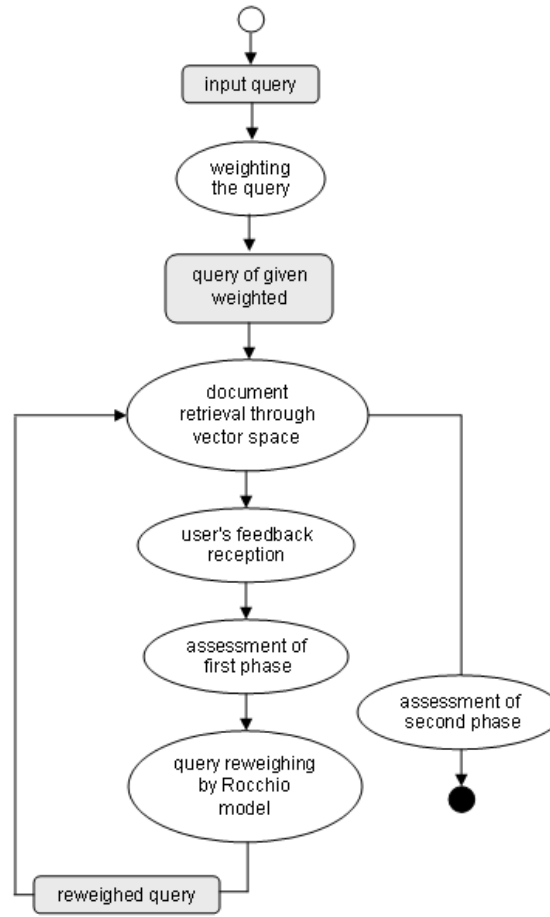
input query

weighting the query

query of given weighted

document retrieval through vector space

user's feedback reception

assessment of first phase

query reweighing by Rocchio model

reweighed query

assessment of second phase